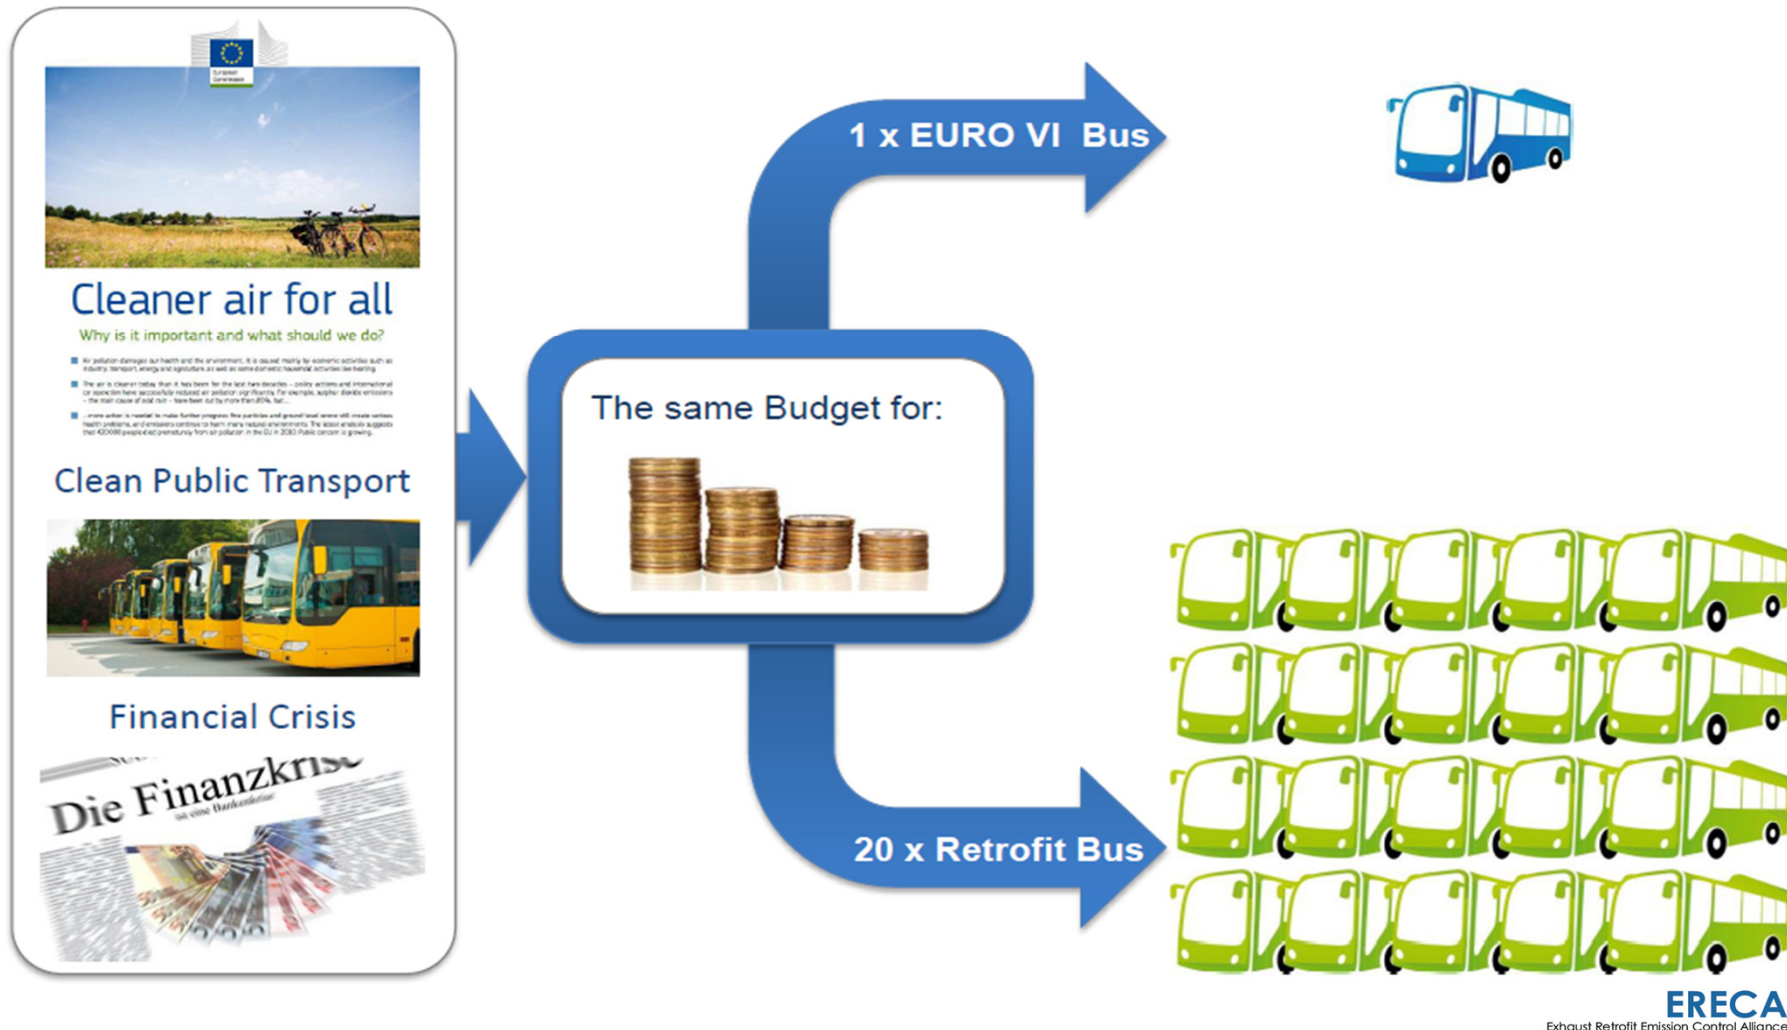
European Commission

Cleaner air for all

Why is it important and what should we do?

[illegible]

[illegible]

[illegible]

Clean Public Transport

Financial Crisis

Die Finanzkrise

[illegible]

The same Budget for:

1 x EURO VI Bus

20 x Retrofit Bus

ERECA
Exhaust Retrofit Emission Control Alliance